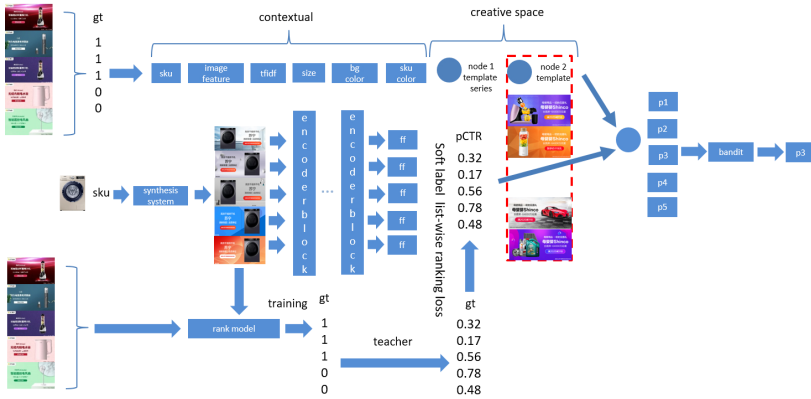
gt

1
1
1
0
0

contextual

sku

image feature

tfidf

size

bg color

sku color

creative space

node 1 template series

node 2 template

sku

synthesis system

encoderblock

...

encoderblock

ff

ff

ff

ff

ff

pCTR

0.32
0.17
0.56
0.78
0.48

Soft label list-wise ranking loss

p1

p2

p3

p4

p5

bandit

p3

rank model

training

gt

1
1
1
0
0

teacher

gt

0.32
0.17
0.56
0.78
0.48